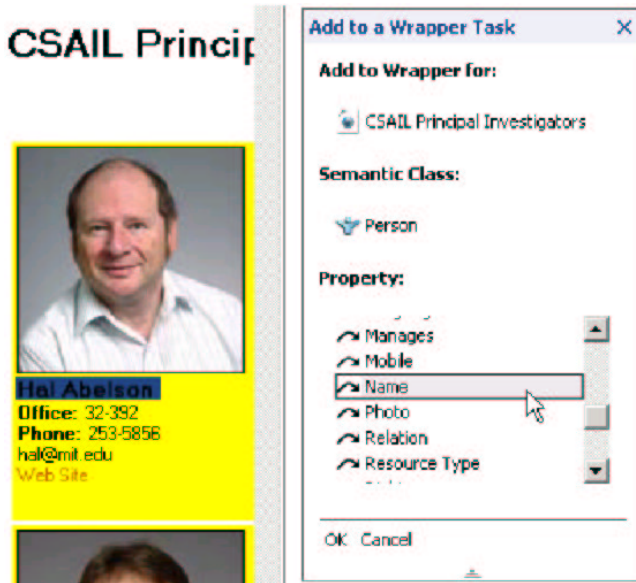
CSAIL Princip

Hal Abelson
Office: 32-392
Phone: 253-5856
hal@mit.edu
Web Site

Add to a Wrapper Task ×

Add to Wrapper for:

CSAIL Principal Investigators

Semantic Class:

Person

Property:

Manages
Mobile
Name
Photo
Relation
Resource Type

OK Cancel